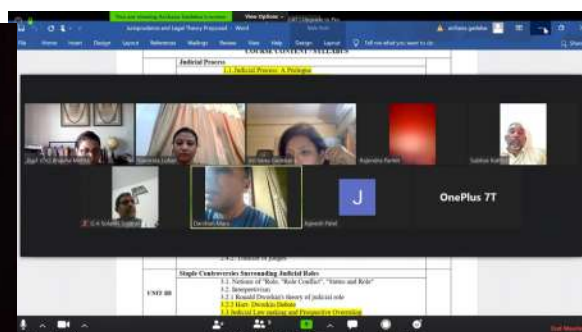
You are viewing Archana Gadekar's screen
View Options
Jurisprudence and Legal Theory Proposed - Word
archana gadekar
File Home Insert Design Layout References Mailings Review View Help Design Layout Tell me what you want to do
COURSE CONTENT / SYLLABUS
Judicial Process
1.1 Judicial Process: A Prologue
Prof. (Dr.) Bhavna Mehta
Gajendra Lohar
Dr. Sneha Gadekar
Rajendra Parikh
Subhas Kothari
C.K. Solanki, Gujarat
Devkan Mani
Rajnesh Patel
OnePlus 7T
J
2.4.2. Transfer of judges
Simple Controversies Surrounding Judicial Roles
UNIT III
3.1. Notions of "Role, Role Conflict", "Status and Role"
3.2. Interpretivism
3.2.1 Ronald Dworkin's theory of judicial role
3.2.2 Hart- Dworkin Debate
3.3 Judicial Law making and Prospective Overruling
End Meeting